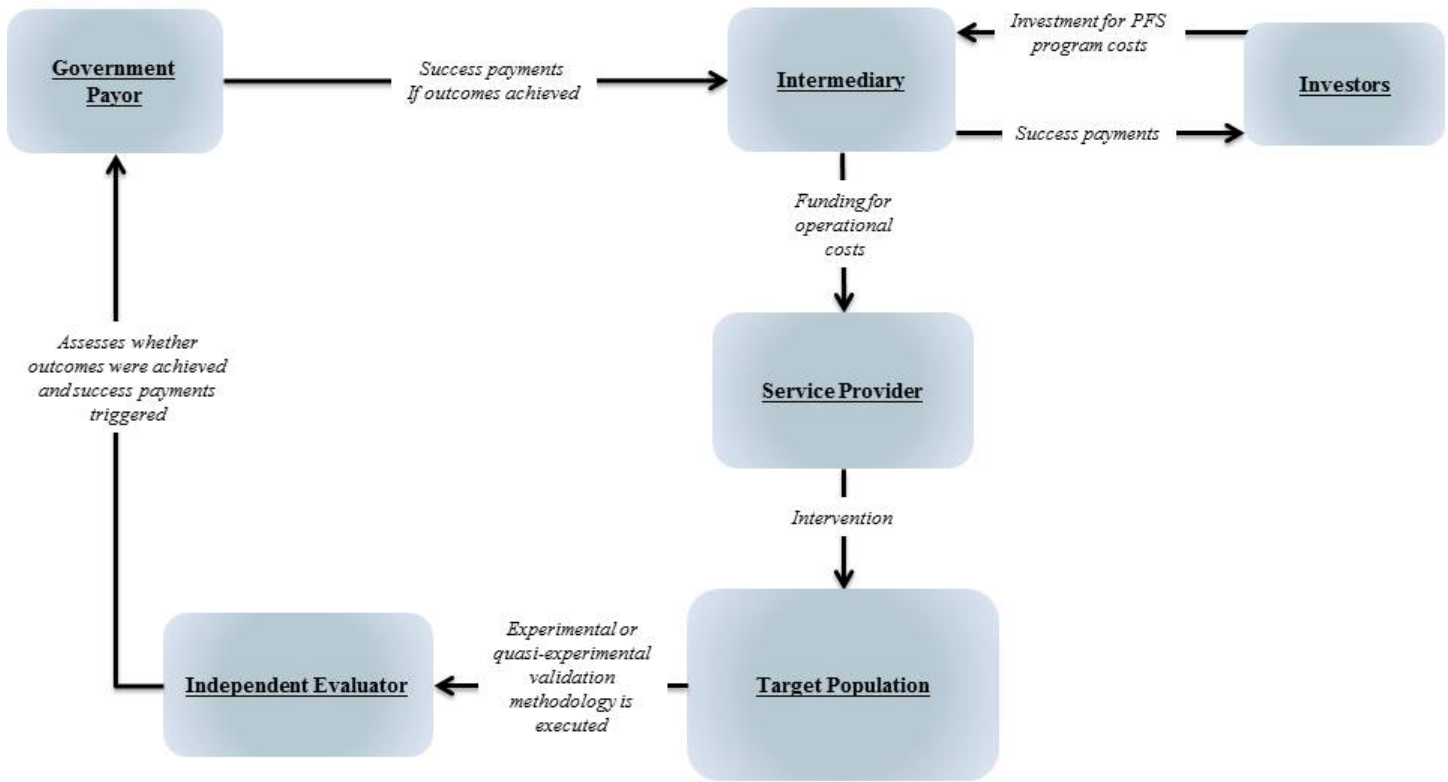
Government Payor

Success payments If outcomes achieved

Intermediary

Investment for PFS program costs

Investors

Success payments

Funding for operational costs

Service Provider

Intervention

Target Population

Experimental or quasi-experimental validation methodology is executed

Independent Evaluator

Assesses whether outcomes were achieved and success payments triggered